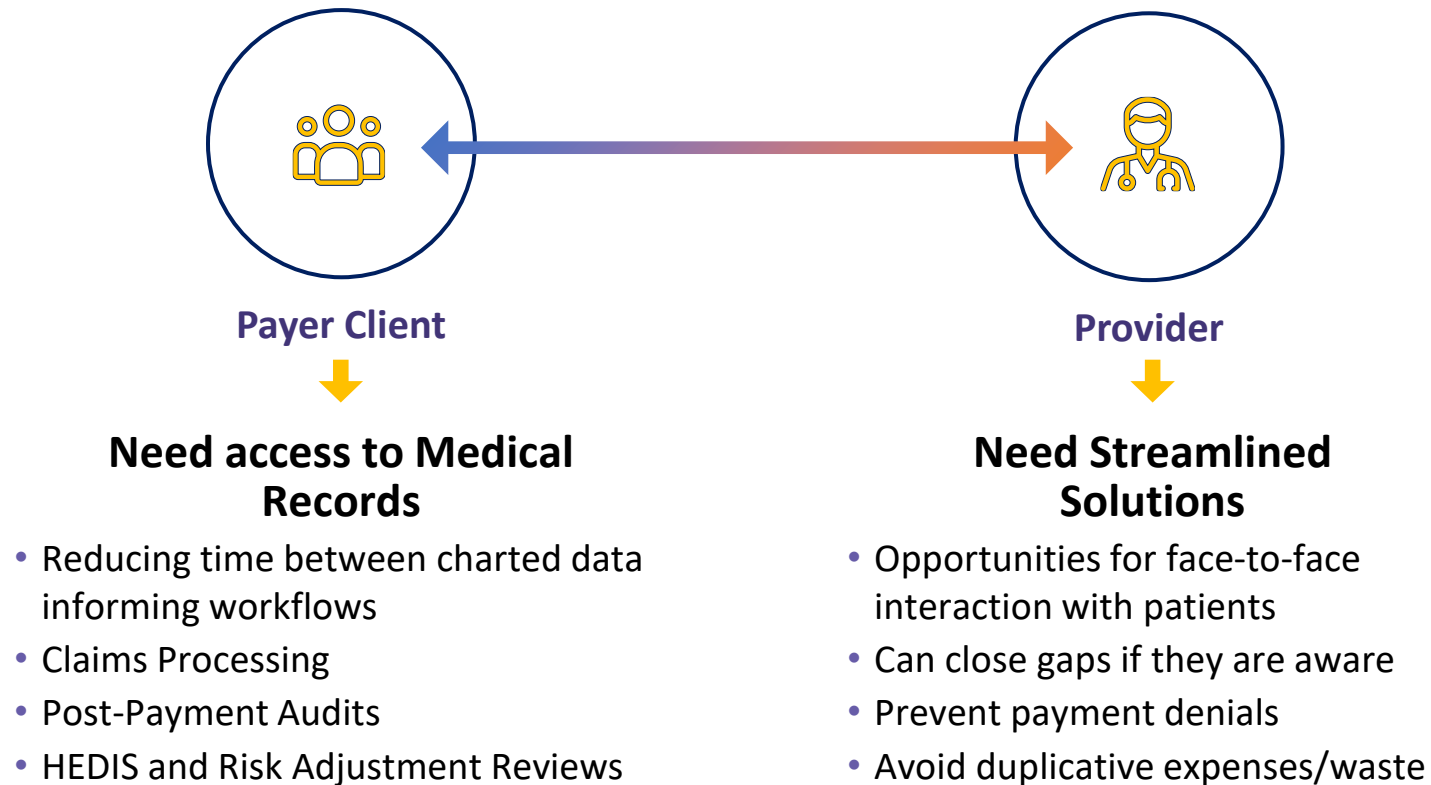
Payer Client

Need access to Medical Records

- Reducing time between charted data informing workflows
- Claims Processing
- Post-Payment Audits
- HEDIS and Risk Adjustment Reviews

Provider

Need Streamlined Solutions

- Opportunities for face-to-face interaction with patients
- Can close gaps if they are aware
- Prevent payment denials
- Avoid duplicative expenses/waste